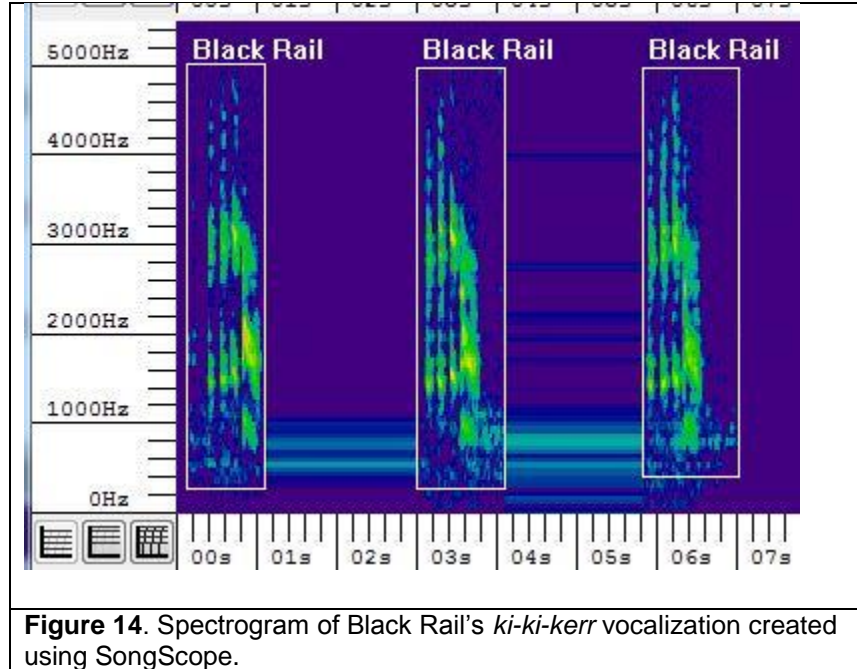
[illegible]

5000Hz

4000Hz

3000Hz

2000Hz

1000Hz

0Hz

Black Rail

Black Rail

Black Rail

00s 01s 02s 03s 04s 05s 06s 07s

**Figure 14**. Spectrogram of Black Rail's *ki-ki-kerr* vocalization created using SongScope.